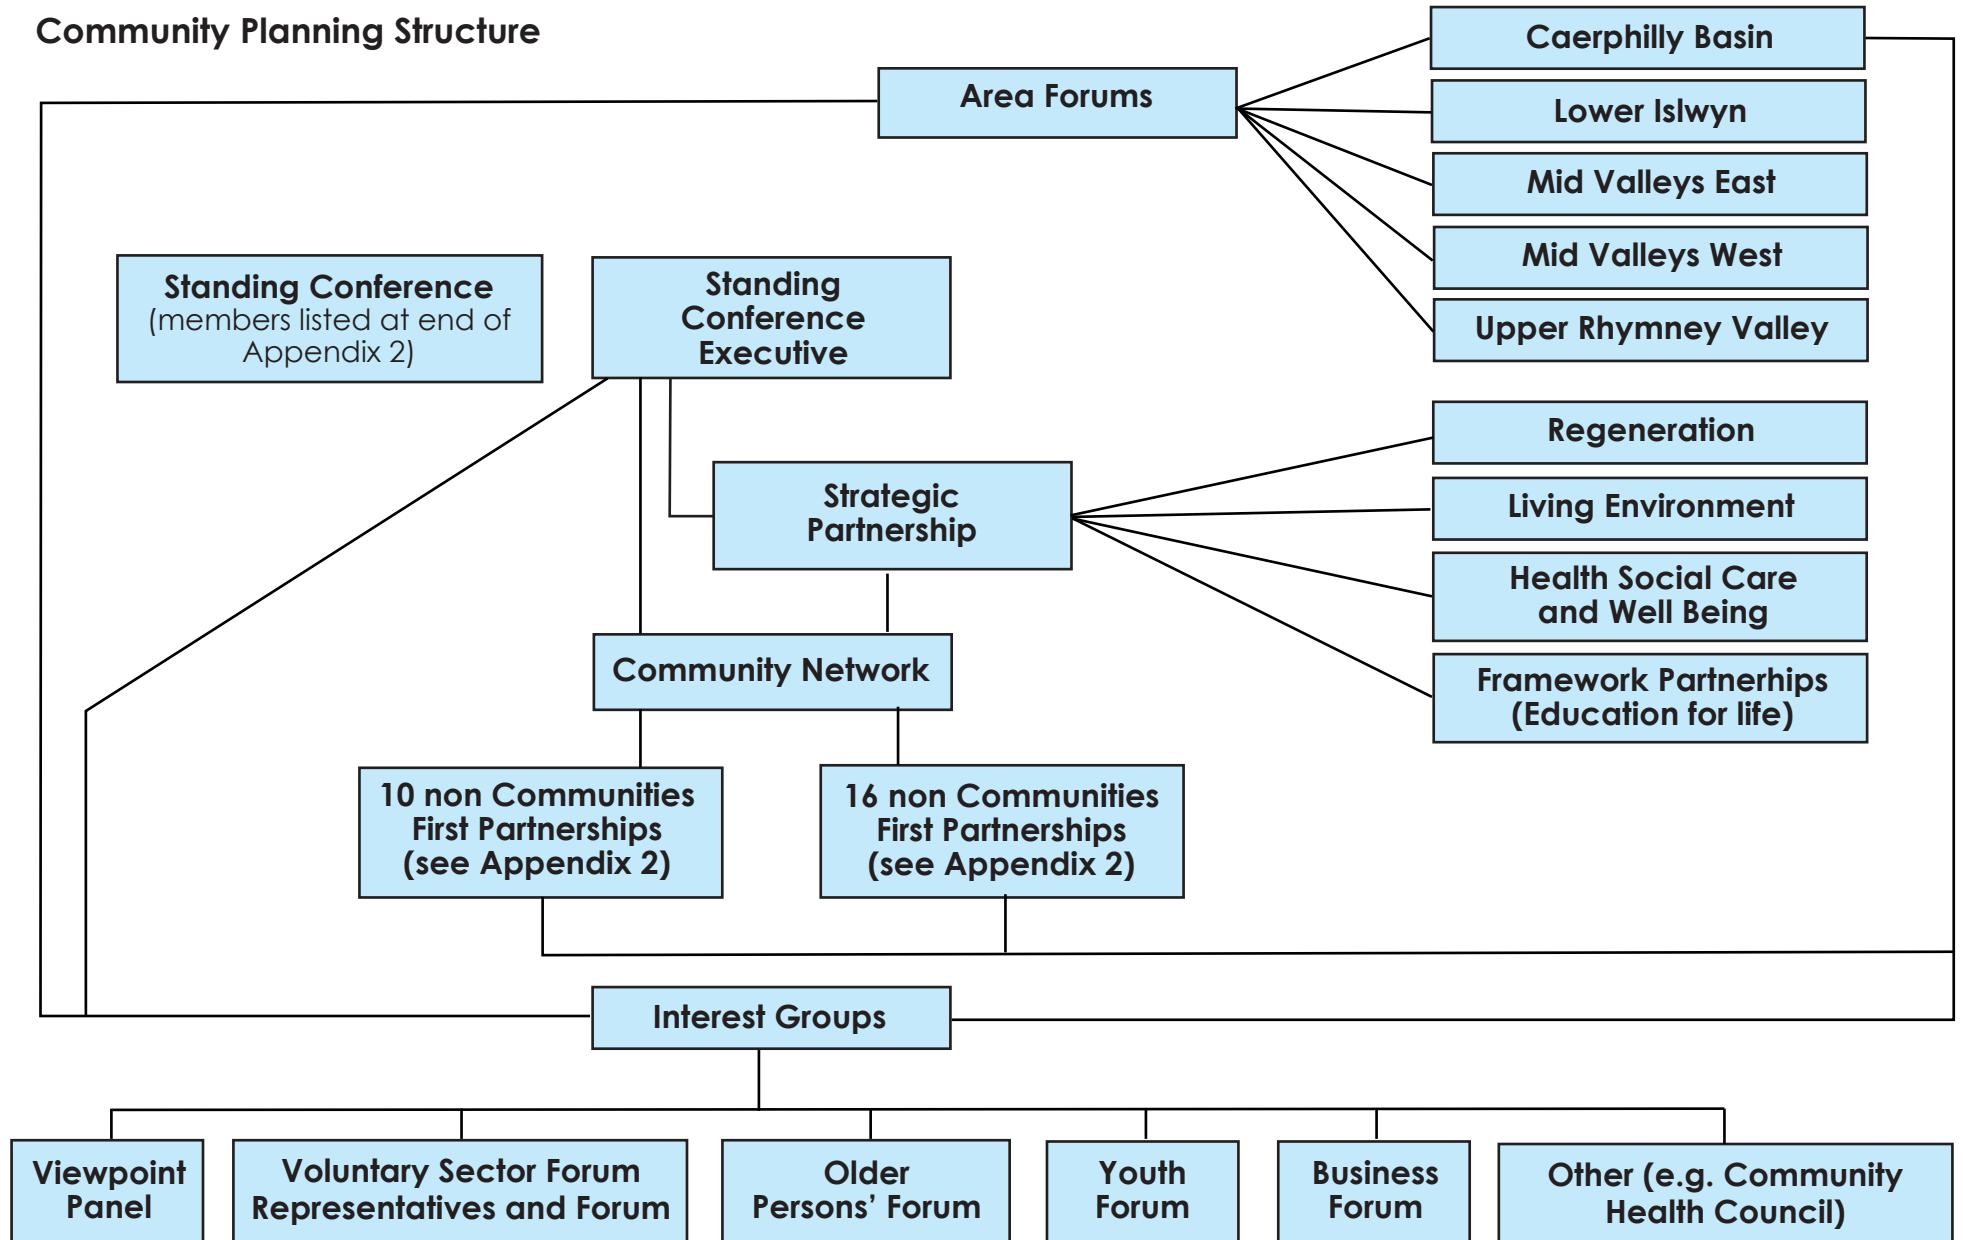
Community Planning Structure

Area Forums

Caerphilly Basin

Lower Islwyn

Mid Valleys East

Mid Valleys West

Upper Rhymney Valley

Standing Conference (members listed at end of Appendix 2)

Standing Conference Executive

Regeneration

Living Environment

Health Social Care and Well Being

Framework Partnerhips (Education for life)

Strategic Partnership

Community Network

10 non Communities First Partnerships (see Appendix 2)

16 non Communities First Partnerships (see Appendix 2)

Interest Groups

Viewpoint Panel

Voluntary Sector Forum Representatives and Forum

Older Persons' Forum

Youth Forum

Business Forum

Other (e.g. Community Health Council)